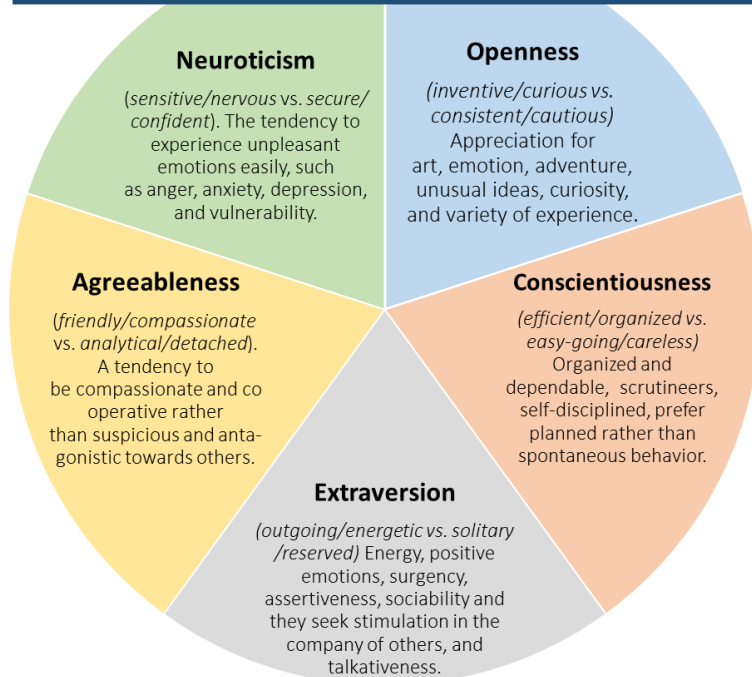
**Neuroticism**

(*sensitive/nervous* vs. *secure/confident*). The tendency to experience unpleasant emotions easily, such as anger, anxiety, depression, and vulnerability.

**Openness**

*(inventive/curious vs. consistent/cautious)* Appreciation for art, emotion, adventure, unusual ideas, curiosity, and variety of experience.

**Agreeableness**

(*friendly/compassionate* vs. *analytical/detached*). A tendency to be compassionate and co operative rather than suspicious and antagonistic towards others.

**Conscientiousness**

*(efficient/organized vs. easy-going/careless)* Organized and dependable, scrutineers, self-disciplined, prefer planned rather than spontaneous behavior.

**Extraversion**

*(outgoing/energetic vs. solitary /reserved)* Energy, positive emotions, surgency, assertiveness, sociability and they seek stimulation in the company of others, and talkativeness.